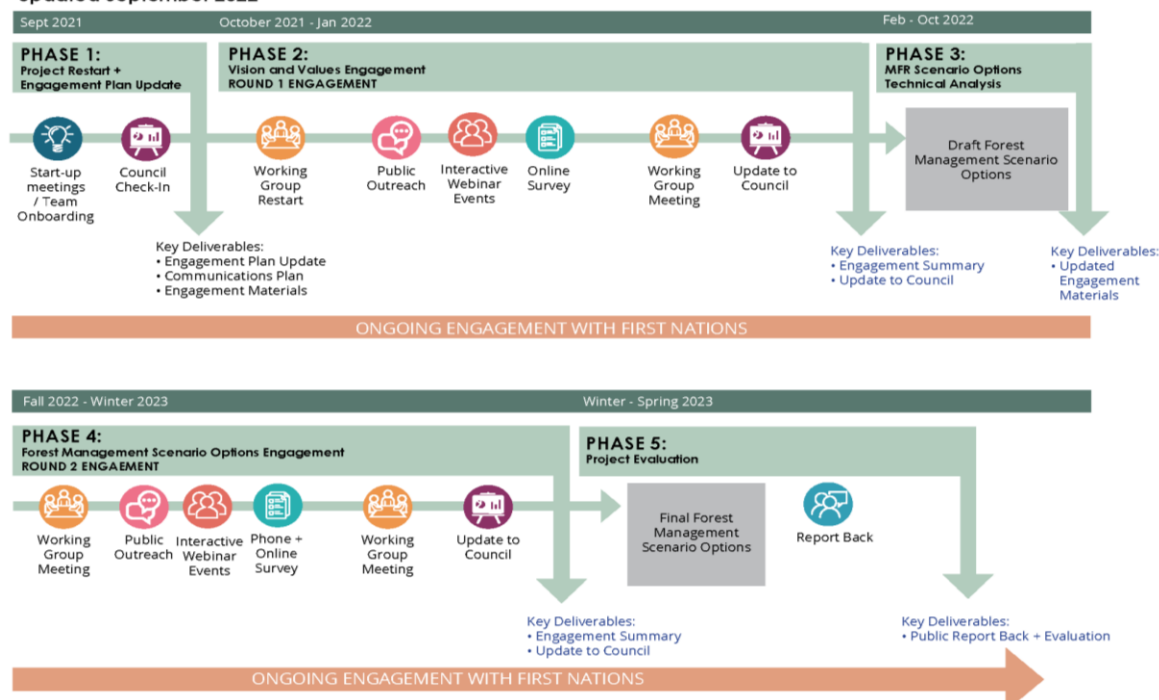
Updated September 2022

Sept 2021 | October 2021 - Jan 2022 | Feb - Oct 2022

PHASE 1:
Project Restart + Engagement Plan Update

PHASE 2:
Vision and Values Engagement
ROUND 1 ENGAGEMENT

PHASE 3:
MFR Scenario Options Technical Analysis

Start-up meetings / Team Onboarding

Council Check-In

Working Group Restart

Public Outreach

Interactive Webinar Events

Online Survey

Working Group Meeting

Update to Council

Draft Forest Management Scenario Options

Key Deliverables:
• Engagement Plan Update
• Communications Plan
• Engagement Materials

Key Deliverables:
• Engagement Summary
• Update to Council

Key Deliverables:
• Updated Engagement Materials

ONGOING ENGAGEMENT WITH FIRST NATIONS

Fall 2022 - Winter 2023 | Winter - Spring 2023

PHASE 4:
Forest Management Scenario Options Engagement
ROUND 2 ENGAEMENT

PHASE 5:
Project Evaluation

Working Group Meeting

Public Outreach

Interactive Webinar Events

Phone + Online Survey

Working Group Meeting

Update to Council

Final Forest Management Scenario Options

Report Back

Key Deliverables:
• Engagement Summary
• Update to Council

Key Deliverables:
• Public Report Back + Evaluation

ONGOING ENGAGEMENT WITH FIRST NATIONS